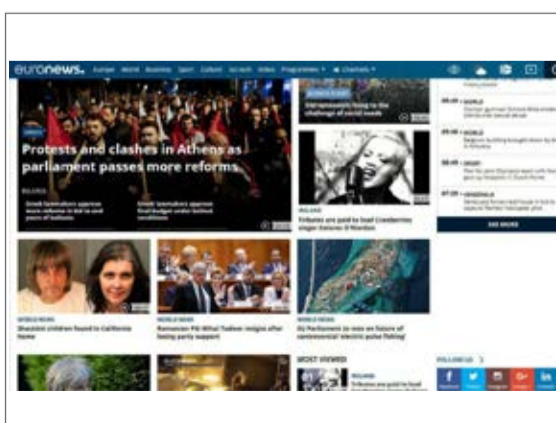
euronews. Europe World Business Sport Culture Sci-tech Video Programmes Channels

Protests and clashes in Athens as parliament passes more reforms

Greek lawmakers approve more reforms in bid for next payment of bailout

Greek lawmakers approve final budget under bailout conditions

Old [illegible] challenge of social needs

IRELAND
Tributes are paid to lead Cranberries singer Dolores O'Riordan

WORLD
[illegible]

WORLD
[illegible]

SPORT
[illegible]

GENERAL
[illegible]

SEE MORE

WORLD NEWS
Shackled children found in California home

WORLD NEWS
Romanian PM Mihai Tudose resigns after losing party support

WORLD NEWS
EU Parliament to vote on future of controversial electric pulse fishing

MOST VIEWED

IRELAND
Tributes are paid to lead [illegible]

FOLLOW US

Facebook Twitter Instagram Google+ LinkedIn